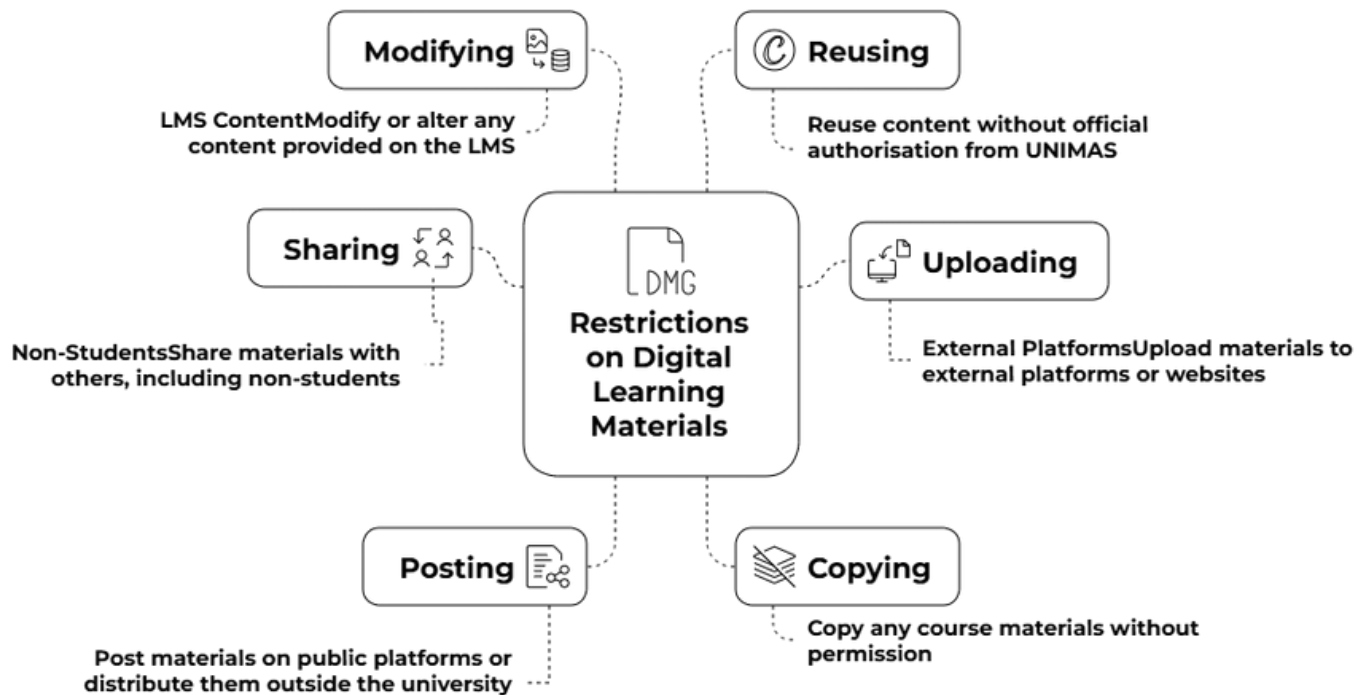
Modifying

LMS ContentModify or alter any content provided on the LMS

Reusing

Reuse content without official authorisation from UNIMAS

Sharing

Non-StudentsShare materials with others, including non-students

DMG

Restrictions on Digital Learning Materials

Uploading

External PlatformsUpload materials to external platforms or websites

Posting

Post materials on public platforms or distribute them outside the university

Copying

Copy any course materials without permission